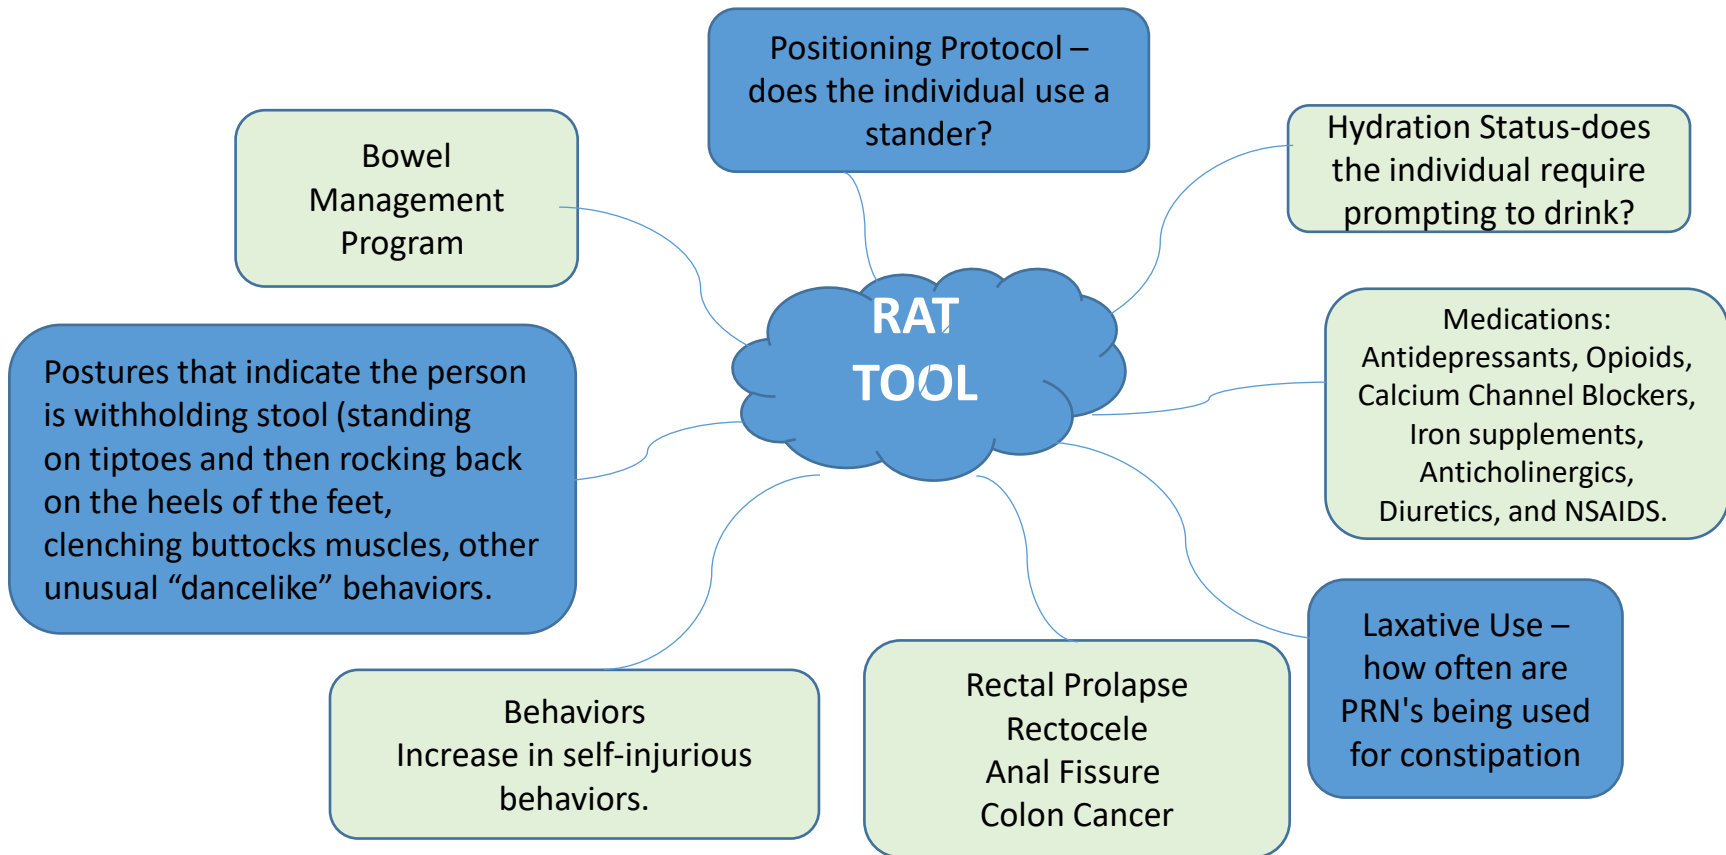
RAT TOOL

Positioning Protocol – does the individual use a stander?

Bowel Management Program

Hydration Status-does the individual require prompting to drink?

Medications: Antidepressants, Opioids, Calcium Channel Blockers, Iron supplements, Anticholinergics, Diuretics, and NSAIDS.

Postures that indicate the person is withholding stool (standing on tiptoes and then rocking back on the heels of the feet, clenching buttocks muscles, other unusual "dancelike" behaviors.

Laxative Use – how often are PRN's being used for constipation

Behaviors
Increase in self-injurious behaviors.

Rectal Prolapse
Rectocele
Anal Fissure
Colon Cancer